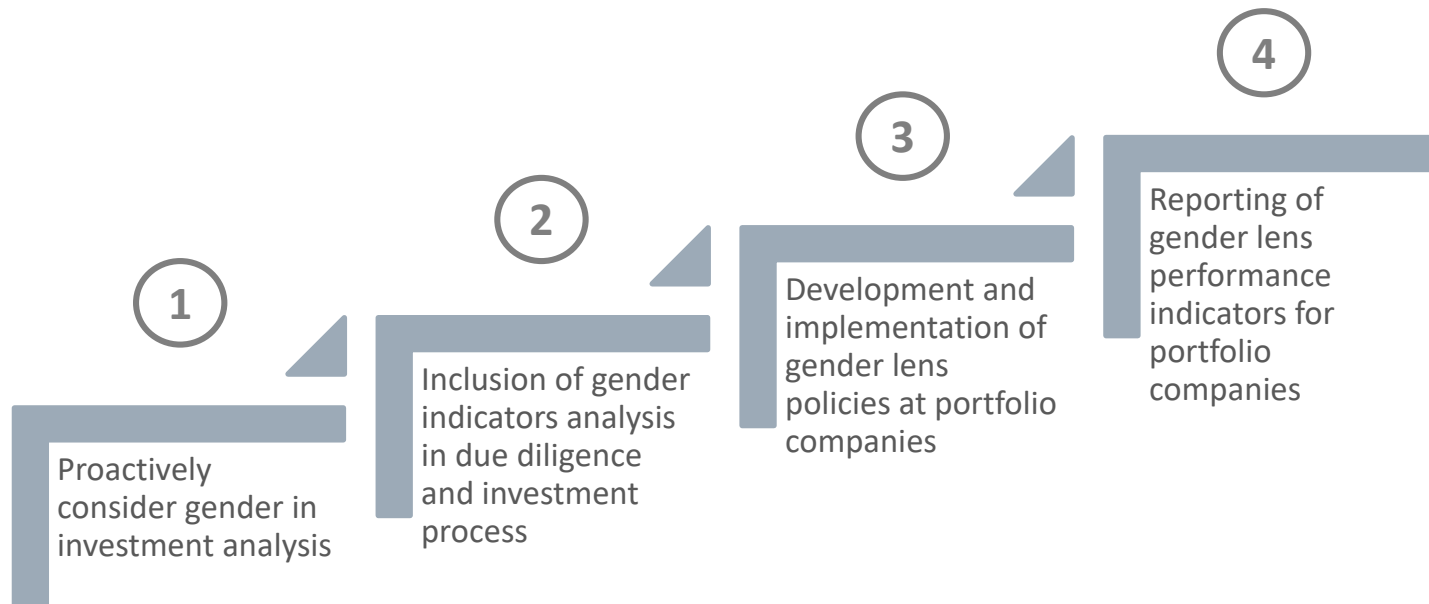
1

Proactively consider gender in investment analysis

2

Inclusion of gender indicators analysis in due diligence and investment process

3

Development and implementation of gender lens policies at portfolio companies

4

Reporting of gender lens performance indicators for portfolio companies